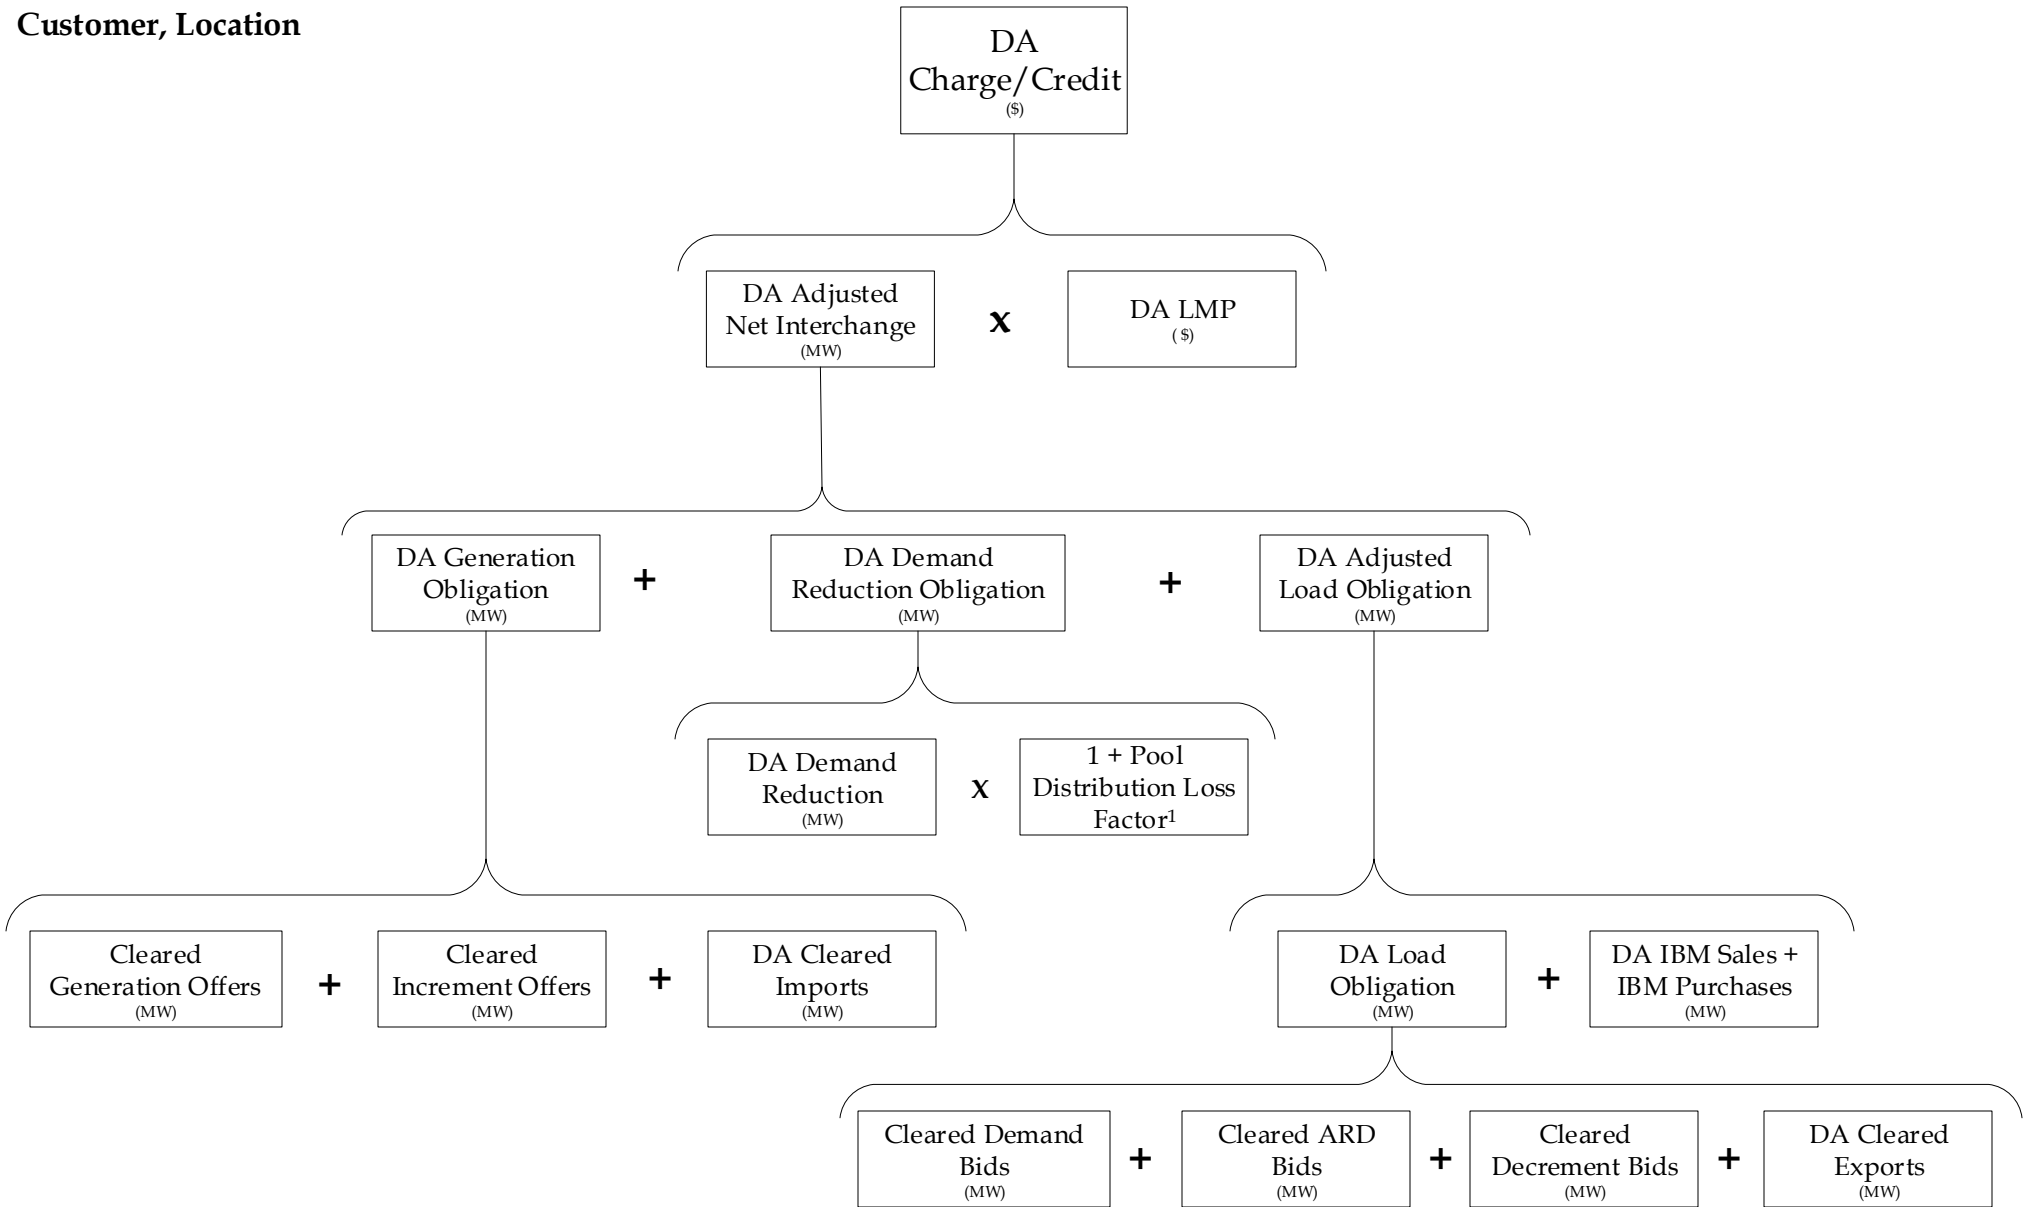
Customer, Location

DA Charge/Credit
($)

DA Adjusted Net Interchange
(MW)

x

DA LMP
($)

DA Generation Obligation
(MW)

+

DA Demand Reduction Obligation
(MW)

+

DA Adjusted Load Obligation
(MW)

DA Demand Reduction
(MW)

x

1 + Pool Distribution Loss Factor$^1$

Cleared Generation Offers
(MW)

+

Cleared Increment Offers
(MW)

+

DA Cleared Imports
(MW)

DA Load Obligation
(MW)

+

DA IBM Sales + IBM Purchases
(MW)

Cleared Demand Bids
(MW)

+

Cleared ARD Bids
(MW)

+

Cleared Decrement Bids
(MW)

+

DA Cleared Exports
(MW)